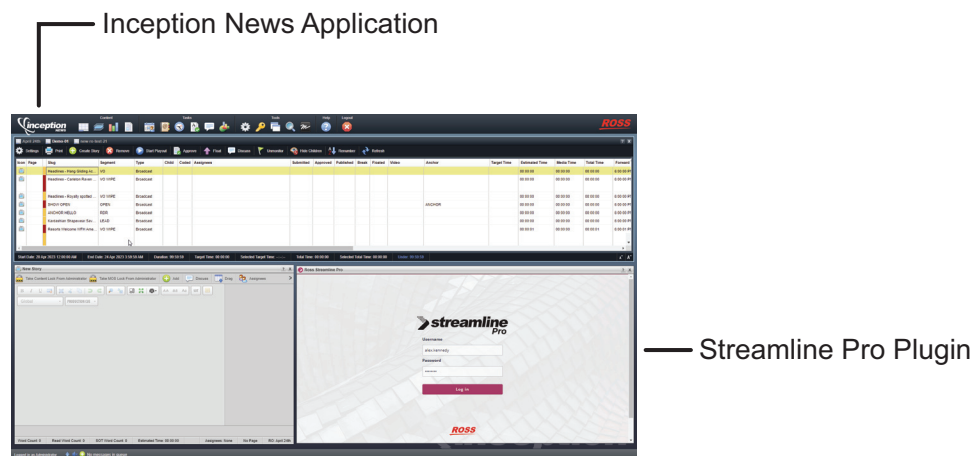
Inception News Application

inception news

Content

Tasks

Tools

Help

Logout

ROSS

Settings

Print

Create Story

Remove

Start Playout

Approve

Float

Discuss

Unmodify

Hide Children

Renumber

Refresh

| Icon | Page | Slug | Segment | Type | Child | Coded | Assignees | Submitted | Approved | Published | Break | Floated | Video | Anchor | Target Time | Estimated Time | Media Time | Total Time | Forward |
|---|---|---|---|---|---|---|---|---|---|---|---|---|---|---|---|---|---|---|---|
| | | Headlines - Pony Sitting in... | VO | Broadcast | | | | | | | | | | | | 00:00:00 | 00:00:00 | 00:00:00 | 0:00:00 P |
| | | Headlines - Content Rover ... | VO VHRE | Broadcast | | | | | | | | | | | | 00:00:00 | 00:00:00 | 00:00:00 | 0:00:00 P |
| | | Headlines - Royally spoiled ... | VO VHRE | Broadcast | | | | | | | | | | | | 00:00:00 | 00:00:00 | 00:00:00 | 0:00:00 P |
| | | SHOW OPEN | OPEN | Broadcast | | | | | | | | | | ANCHOR | | 00:00:00 | 00:00:00 | 00:00:00 | 0:00:00 P |
| | | ANCHOR HELLO | RDR | Broadcast | | | | | | | | | | | | 00:00:00 | 00:00:00 | 00:00:00 | 0:00:00 P |
| | | Kardashian Shapewear Sw... | LIEUE | Broadcast | | | | | | | | | | | | 00:00:00 | 00:00:00 | 00:00:00 | 0:00:00 P |
| | | Rescue Intercoms HPH Ame... | VO VHRE | Broadcast | | | | | | | | | | | | 00:00:01 | 00:00:00 | 00:00:01 | 0:00:01 P |

New Story

Ross Streamline Pro

streamline Pro

Username

Password

Log In

ROSS

Word Count: 0

Read Word Count: 0

Estimated Time: 00:00:00

Assignees: None

Streamline Pro Plugin